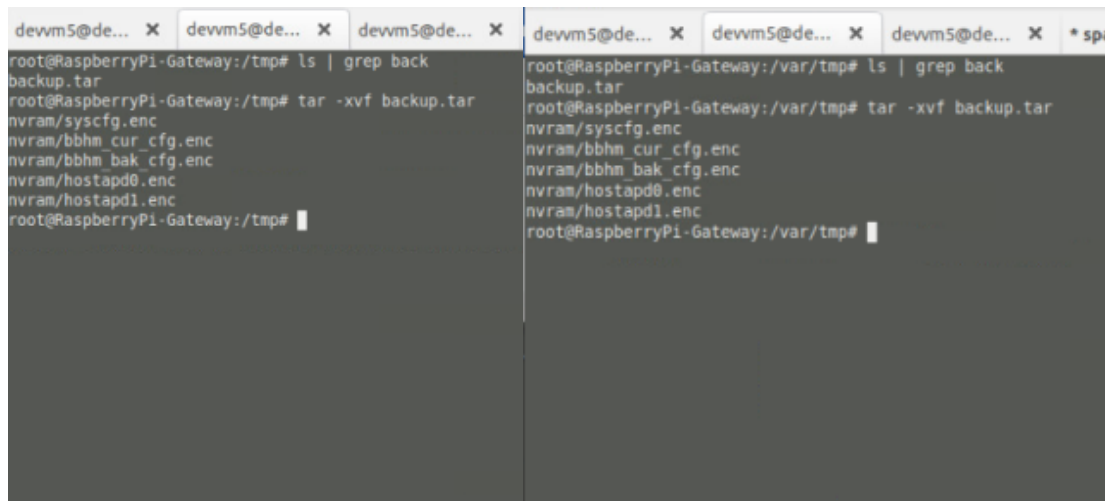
devvm5@de... ✕ devvm5@de... ✕ devvm5@de... ✕

root@RaspberryPi-Gateway:/tmp# ls | grep back
backup.tar
root@RaspberryPi-Gateway:/tmp# tar -xvf backup.tar
nvram/syscfg.enc
nvram/bbhm_cur_cfg.enc
nvram/bbhm_bak_cfg.enc
nvram/hostapd0.enc
nvram/hostapd1.enc
root@RaspberryPi-Gateway:/tmp#

devvm5@de... ✕ devvm5@de... ✕ devvm5@de... ✕ * spa

root@RaspberryPi-Gateway:/var/tmp# ls | grep back
backup.tar
root@RaspberryPi-Gateway:/var/tmp# tar -xvf backup.tar
nvram/syscfg.enc
nvram/bbhm_cur_cfg.enc
nvram/bbhm_bak_cfg.enc
nvram/hostapd0.enc
nvram/hostapd1.enc
root@RaspberryPi-Gateway:/var/tmp#